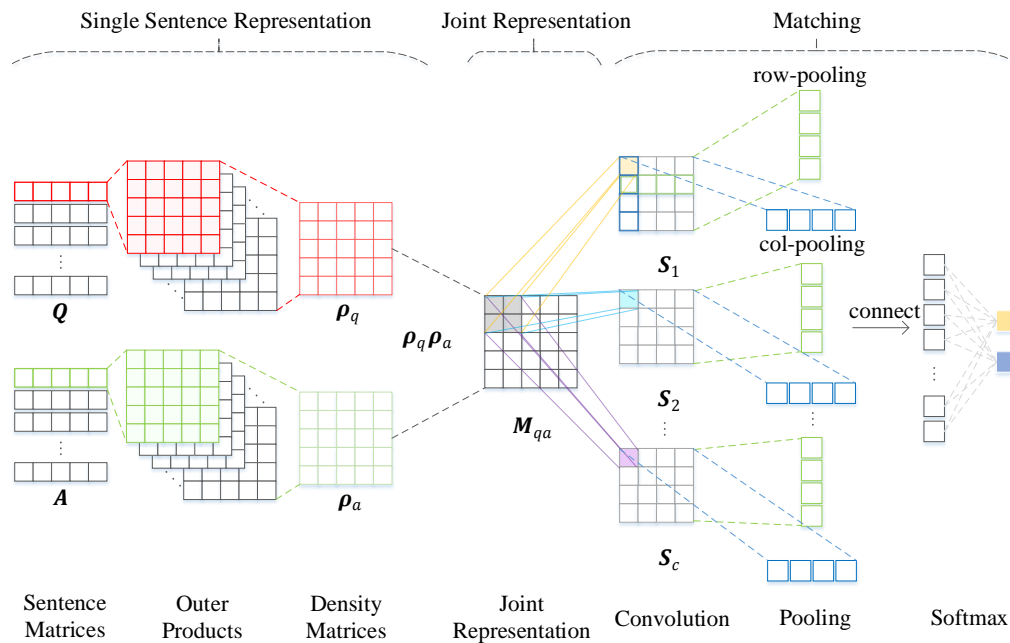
Single Sentence Representation

Joint Representation

Matching

row-pooling

col-pooling

$\boldsymbol{S}_1$

$\boldsymbol{S}_2$

$\boldsymbol{S}_c$

connect

$\boldsymbol{Q}$

$\boldsymbol{\rho}_q$

$\boldsymbol{\rho}_q\boldsymbol{\rho}_a$

$\boldsymbol{M}_{qa}$

$\boldsymbol{A}$

$\boldsymbol{\rho}_a$

Sentence Matrices

Outer Products

Density Matrices

Joint Representation

Convolution

Pooling

Softmax